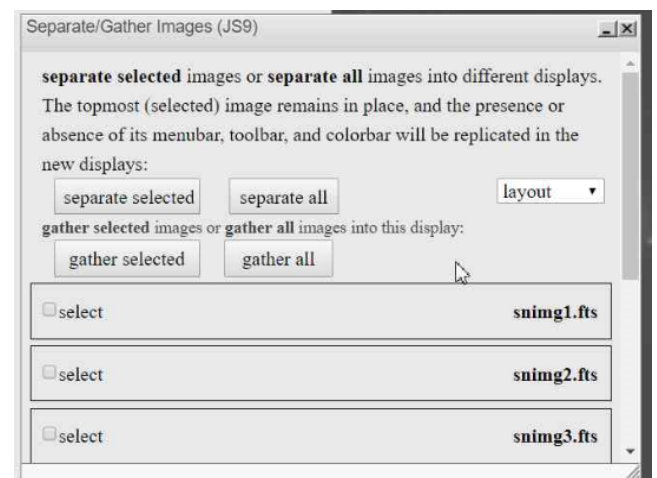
Separate/Gather Images (JS9)

**separate selected** images or **separate all** images into different displays. The topmost (selected) image remains in place, and the presence or absence of its menubar, toolbar, and colorbar will be replicated in the new displays:

separate selected | separate all | layout

**gather selected** images or **gather all** images into this display:

gather selected | gather all

select **snimg1.fts**

select **snimg2.fts**

select **snimg3.fts**